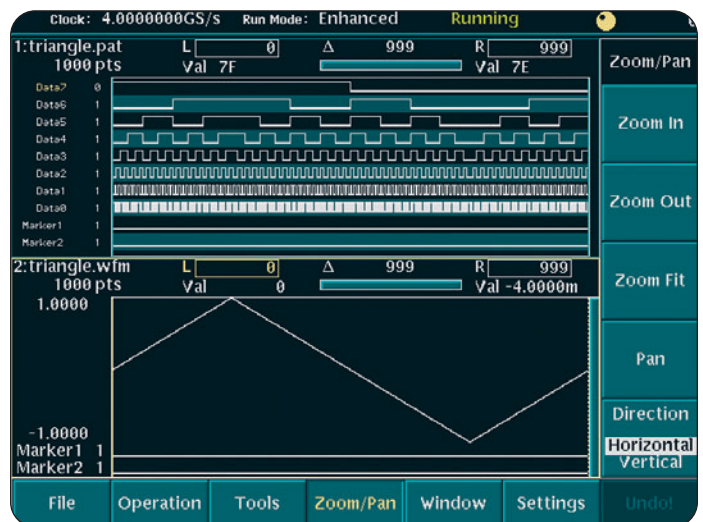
Clock: 4.0000000GS/s Run Mode: Enhanced Running

1:triangle.pat
1000 pts
L 0
Val 7F
Δ 999
R 999
Val 7E

Data7 0
Data6 1
Data5 1
Data4 1
Data3 1
Data2 1
Data1 1
Data0 1
Marker1 1
Marker2 1

2:triangle.wfm
1000 pts
L 0
Val 0
Δ 999
R 999
Val -4.0000m

1.0000

-1.0000
Marker1 1
Marker2 1

Zoom/Pan
Zoom In
Zoom Out
Zoom Fit
Pan
Direction
Horizontal
Vertical

File
Operation
Tools
Zoom/Pan
Window
Settings
Undo!